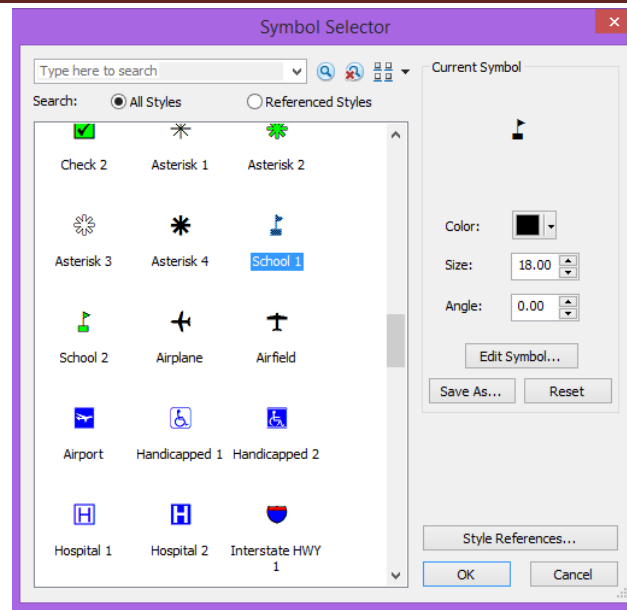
Symbol Selector

Type here to search

Search: All Styles Referenced Styles

Check 2
Asterisk 1
Asterisk 2
Asterisk 3
Asterisk 4
School 1
School 2
Airplane
Airfield
Airport
Handicapped 1
Handicapped 2
Hospital 1
Hospital 2
Interstate HWY 1

Current Symbol

Color:
Size: 18.00
Angle: 0.00
Edit Symbol...
Save As...
Reset
Style References...
OK
Cancel